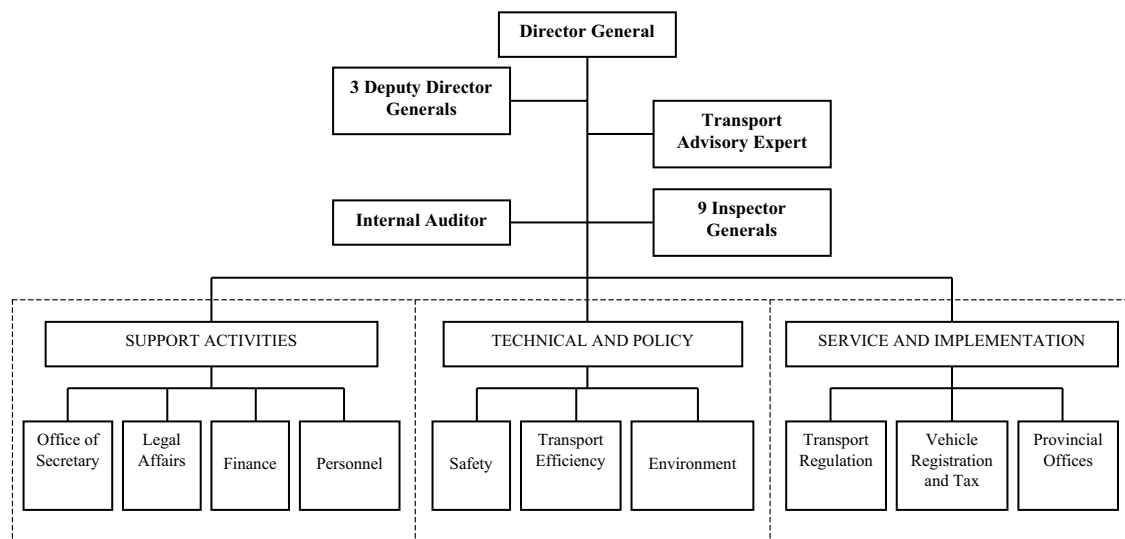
Director General

3 Deputy Director Generals

Transport Advisory Expert

Internal Auditor

9 Inspector Generals

SUPPORT ACTIVITIES

Office of Secretary

Legal Affairs

Finance

Personnel

TECHNICAL AND POLICY

Safety

Transport Efficiency

Environment

SERVICE AND IMPLEMENTATION

Transport Regulation

Vehicle Registration and Tax

Provincial Offices